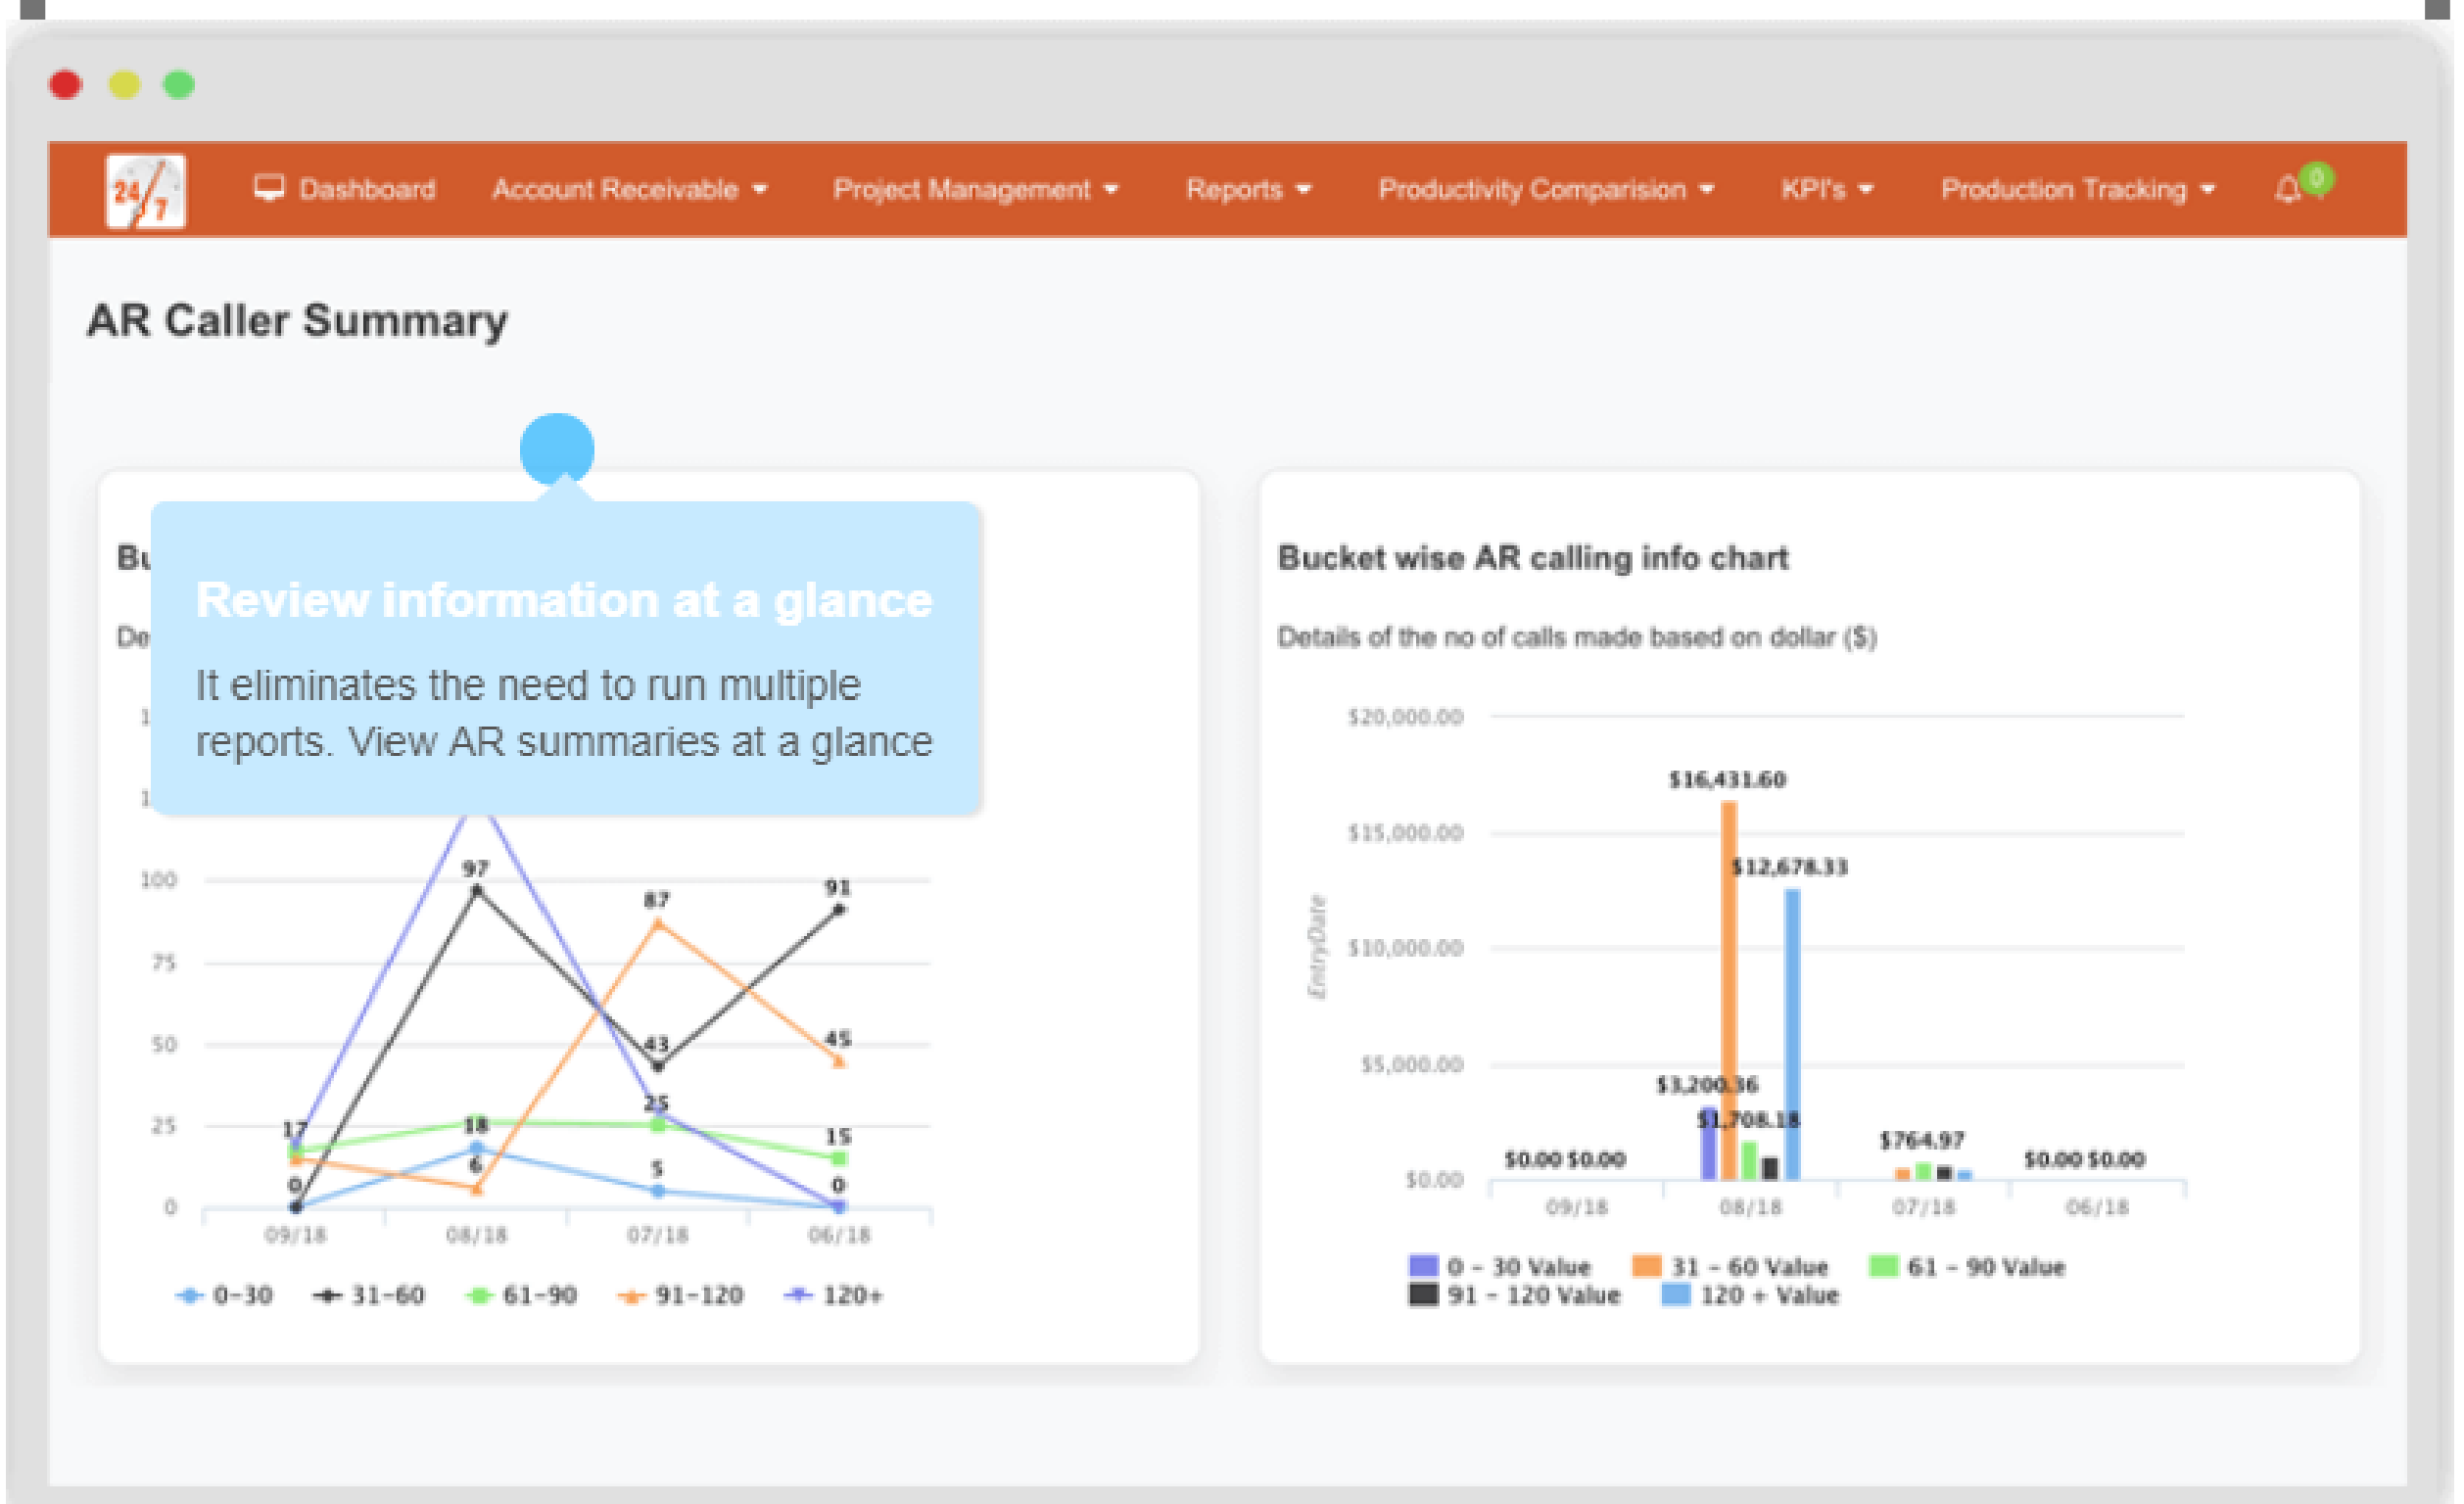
24/7 Dashboard Account Receivable Project Management Reports Productivity Comparision KPI's Production Tracking 0

AR Caller Summary

Bu

De

Review information at a glance

It eliminates the need to run multiple reports. View AR summaries at a glance

1
1
100
75
50
25
0

97
87
91
43
45
17
18
25
15
0
6
5
0

09/18 08/18 07/18 06/18

0-30 31-60 61-90 91-120 120+

Bucket wise AR calling info chart

Details of the no of calls made based on dollar ($)

$20,000.00
$15,000.00
$10,000.00
$5,000.00
$0.00

EntryDate

$16,431.60
$12,678.33
$3,200.36
$1,708.18
$764.97
$0.00 $0.00
$0.00 $0.00

09/18 08/18 07/18 06/18

0 - 30 Value 31 - 60 Value 61 - 90 Value 91 - 120 Value 120 + Value